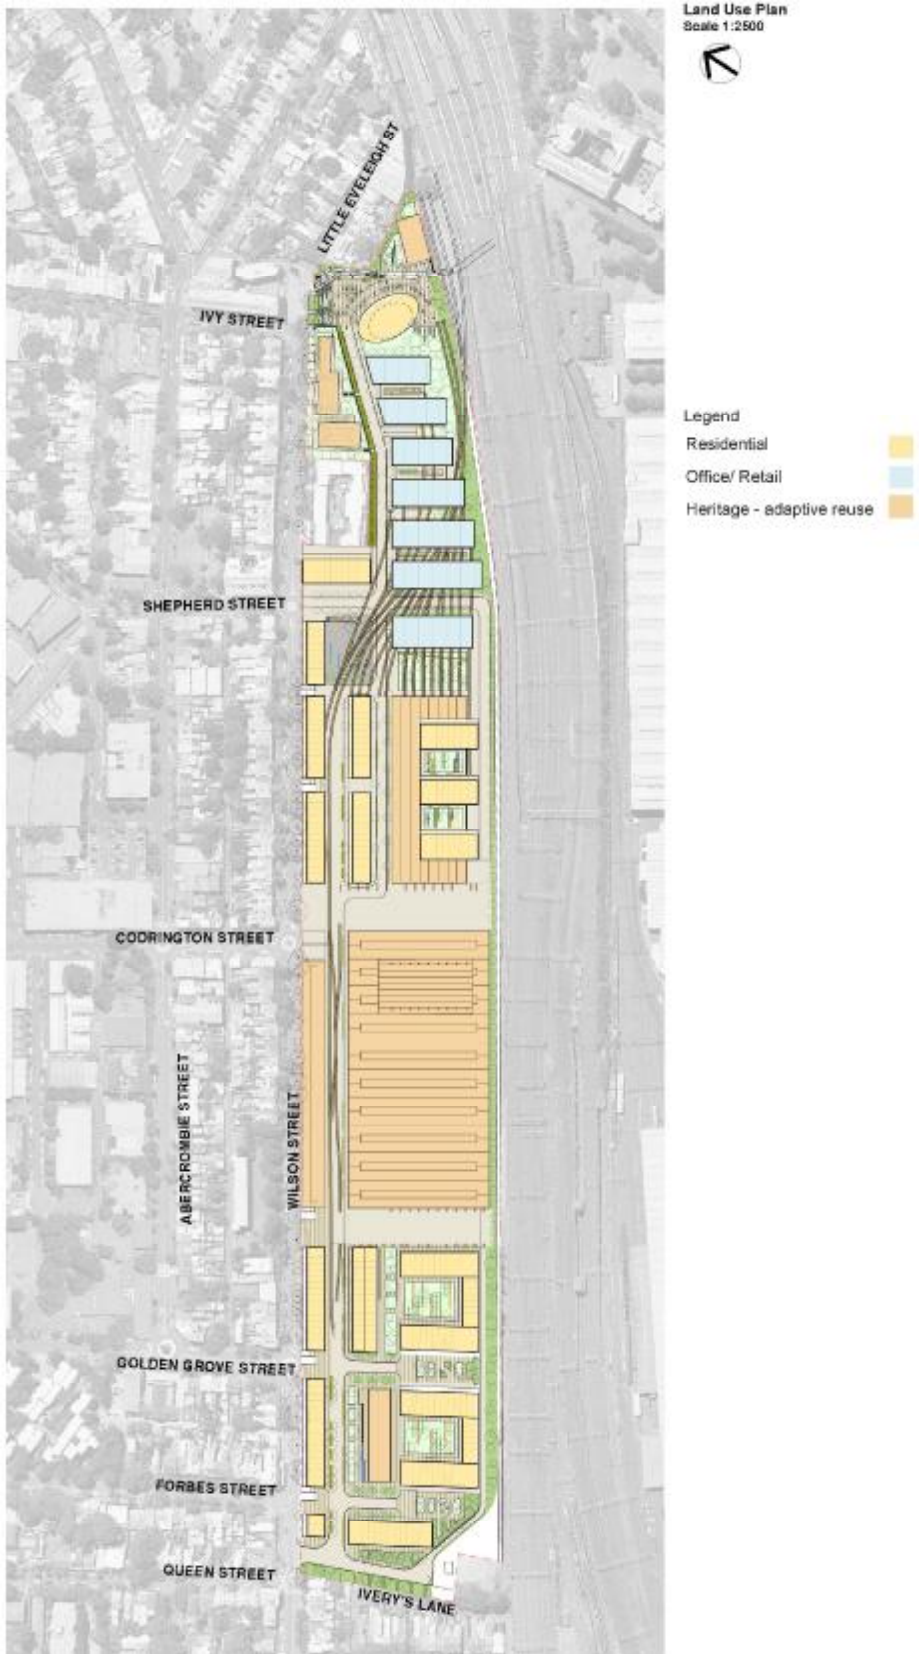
Land Use Plan
Scale 1:2500

LITTLE EVELEIGH ST

IVY STREET

Legend
Residential
Office/ Retail
Heritage - adaptive reuse

SHEPHERD STREET

CODRINGTON STREET

ABERCROMBIE STREET

WILSON STREET

GOLDEN GROVE STREET

FORBES STREET

QUEEN STREET

IVERY'S LANE